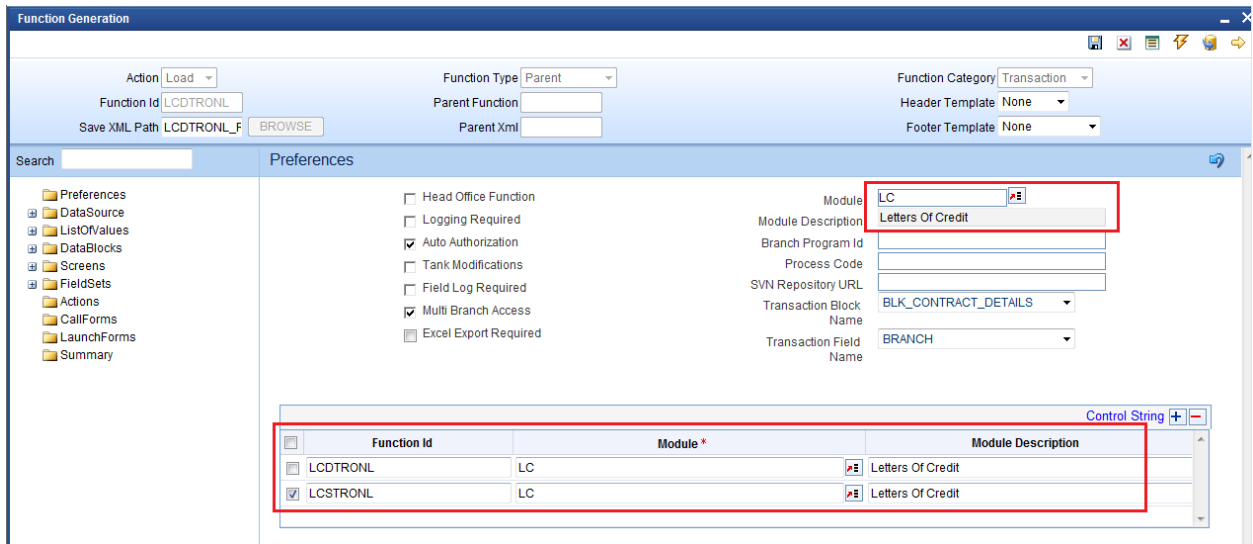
Function Generation

Action Load
Function Id LCDTRONL
Save XML Path LCDTRONL_F BROWSE
Function Type Parent
Parent Function
Parent Xml
Function Category Transaction
Header Template None
Footer Template None

Search

Preferences
DataSource
ListOfValues
DataBlocks
Screens
FieldSets
Actions
CallForms
LaunchForms
Summary

Preferences

Head Office Function
Logging Required
Auto Authorization
Tank Modifications
Field Log Required
Multi Branch Access
Excel Export Required

Module LC
Module Description Letters Of Credit
Branch Program Id
Process Code
SVN Repository URL
Transaction Block Name BLK_CONTRACT_DETAILS
Transaction Field Name BRANCH

Control String + −

| | Function Id | Module * | Module Description |
|---|---|---|---|
| | LCDTRONL | LC | Letters Of Credit |
| ✓ | LCSTRONL | LC | Letters Of Credit |